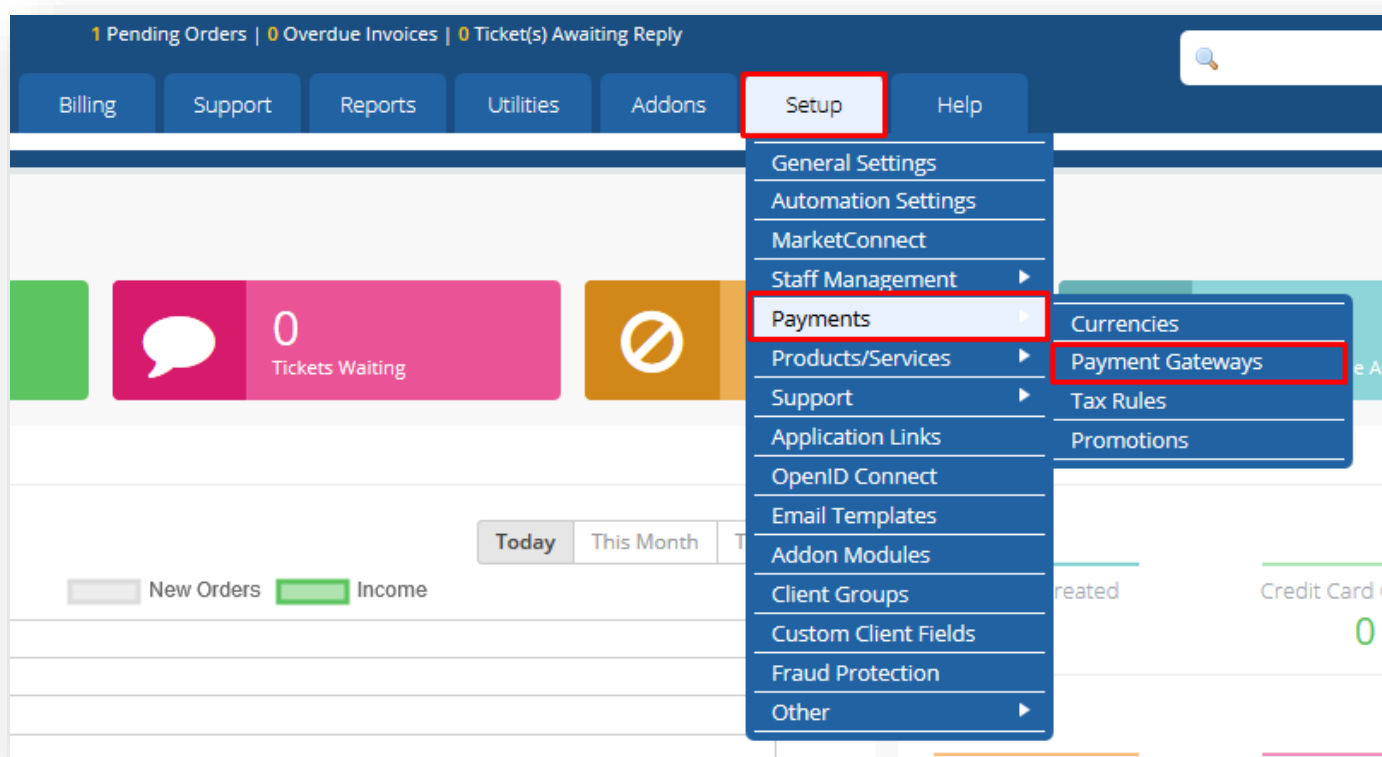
1 Pending Orders | 0 Overdue Invoices | 0 Ticket(s) Awaiting Reply

Billing Support Reports Utilities Addons Setup Help

General Settings
Automation Settings
MarketConnect
Staff Management
Payments
Products/Services
Support
Application Links
OpenID Connect
Email Templates
Addon Modules
Client Groups
Custom Client Fields
Fraud Protection
Other

Currencies
Payment Gateways
Tax Rules
Promotions

0
Tickets Waiting

Today This Month T

New Orders Income

reated

Credit Card

0